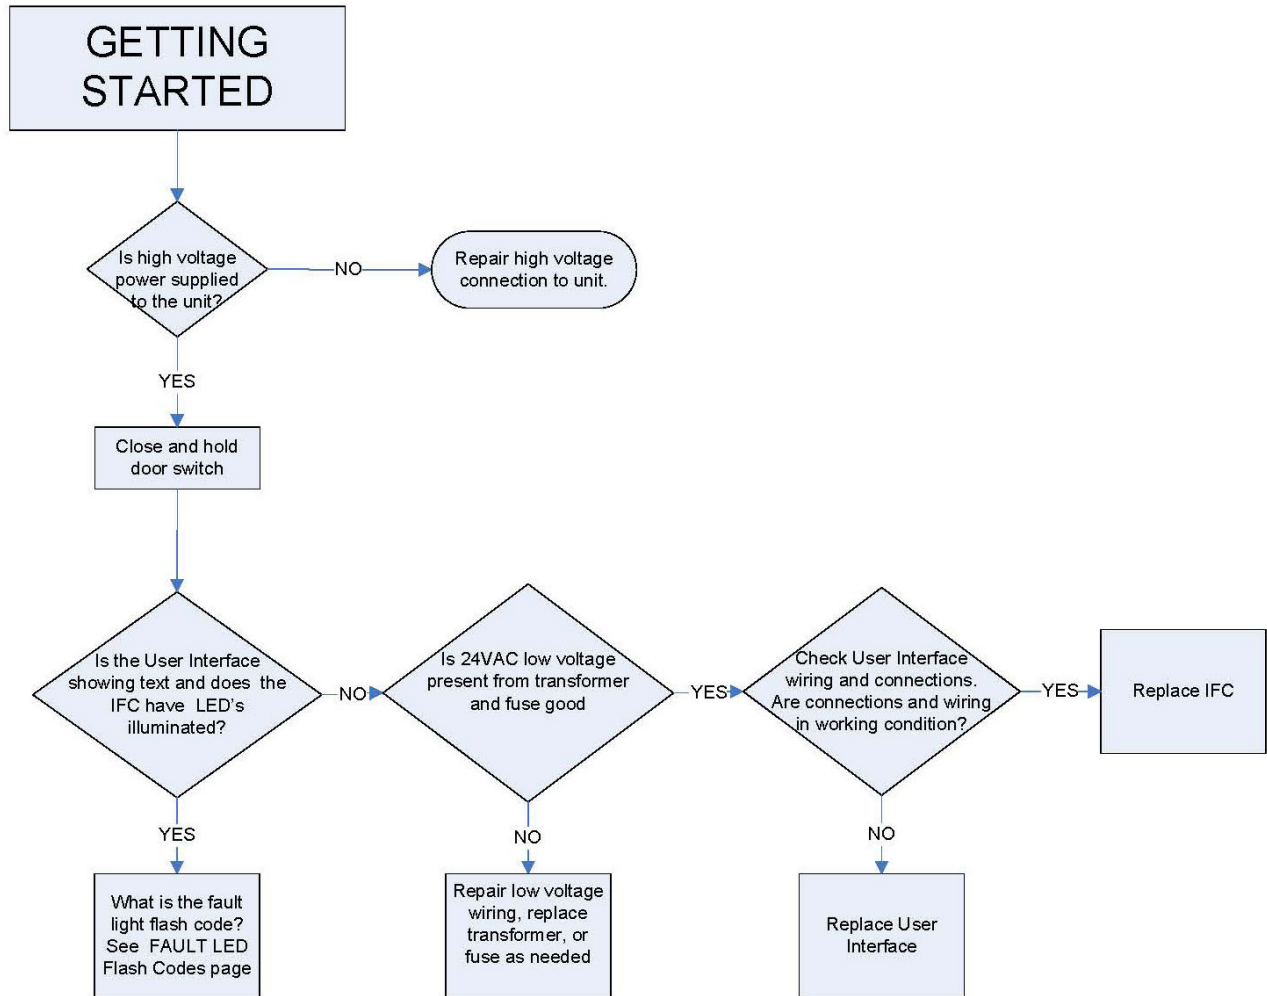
GETTING STARTED

Is high voltage power supplied to the unit?

NO

Repair high voltage connection to unit.

YES

Close and hold door switch

Is the User Interface showing text and does the IFC have LED's illuminated?

NO

Is 24VAC low voltage present from transformer and fuse good

YES

Check User Interface wiring and connections. Are connections and wiring in working condition?

YES

Replace IFC

YES

What is the fault light flash code? See FAULT LED Flash Codes page

NO

Repair low voltage wiring, replace transformer, or fuse as needed

NO

Replace User Interface